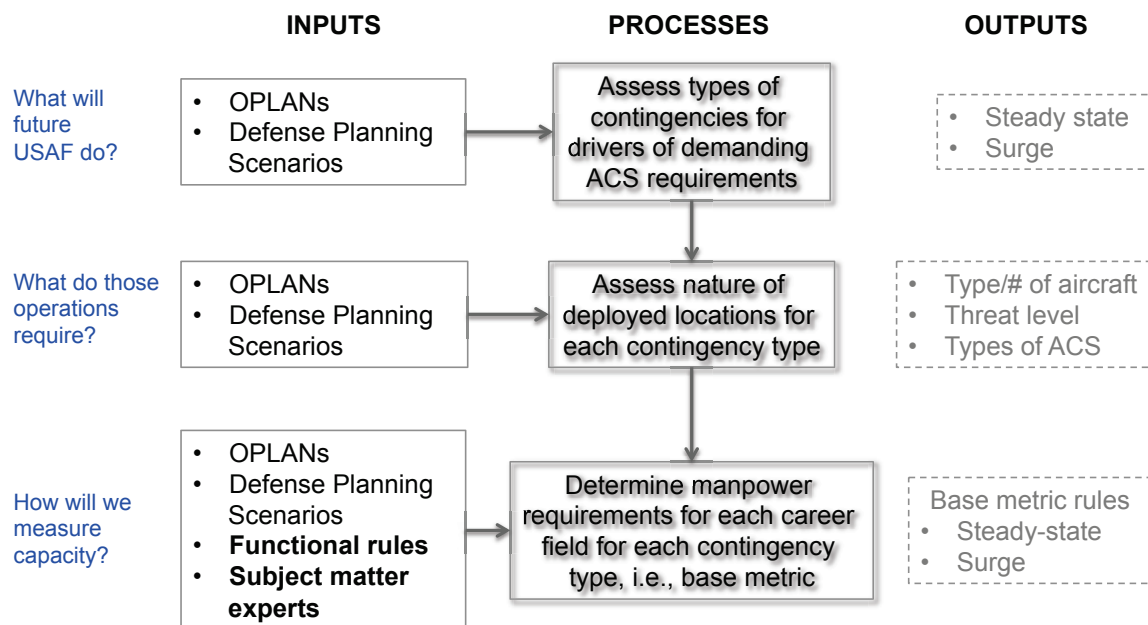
INPUTS

PROCESSES

OUTPUTS

What will future USAF do?

- OPLANs
- Defense Planning Scenarios

Assess types of contingencies for drivers of demanding ACS requirements

- Steady state
- Surge

What do those operations require?

- OPLANs
- Defense Planning Scenarios

Assess nature of deployed locations for each contingency type

- Type/# of aircraft
- Threat level
- Types of ACS

How will we measure capacity?

- OPLANs
- Defense Planning Scenarios
- **Functional rules**
- **Subject matter experts**

Determine manpower requirements for each career field for each contingency type, i.e., base metric

Base metric rules
- Steady-state
- Surge